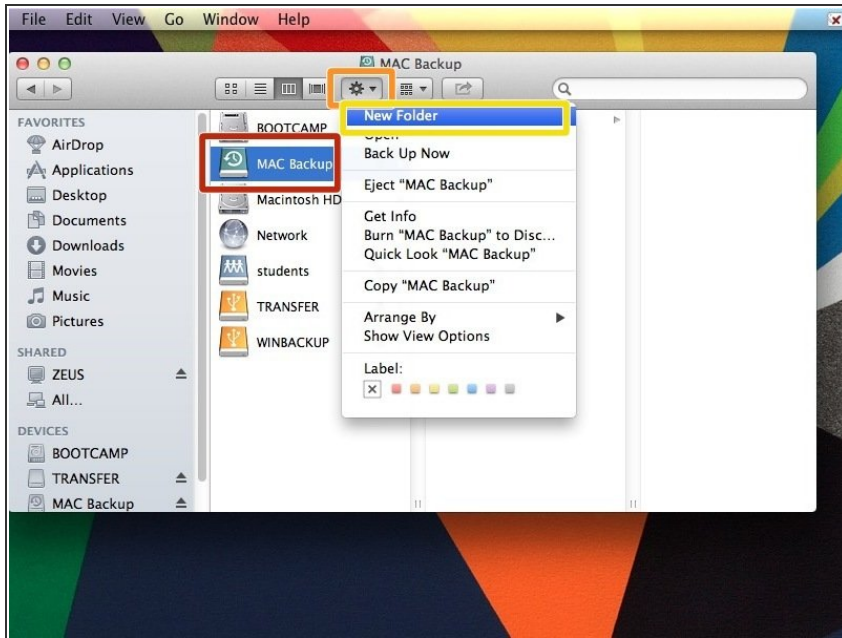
File Edit View Go Window Help

MAC Backup

FAVORITES
AirDrop
Applications
Desktop
Documents
Downloads
Movies
Music
Pictures
SHARED
ZEUS
All...
DEVICES
BOOTCAMP
TRANSFER
MAC Backup

BOOTCAMP
MAC Backup
Macintosh HD
Network
students
TRANSFER
WINBACKUP

New Folder
Open
Back Up Now
Eject "MAC Backup"
Get Info
Burn "MAC Backup" to Disc...
Quick Look "MAC Backup"
Copy "MAC Backup"
Arrange By
Show View Options
Label: